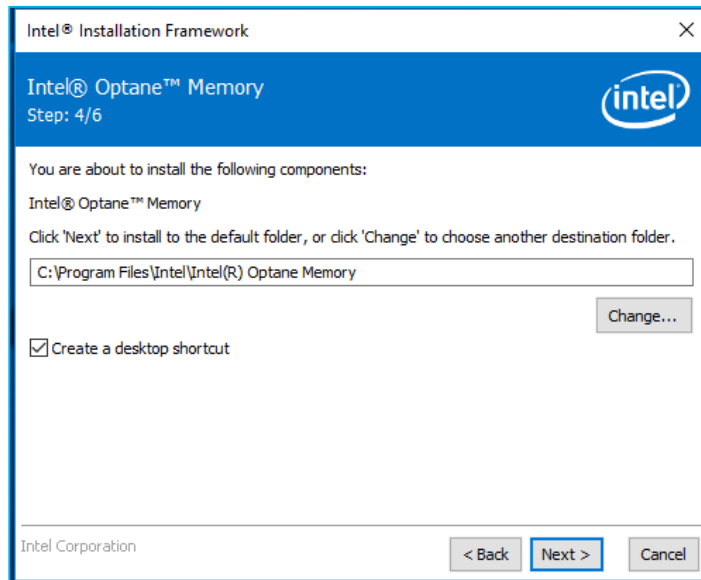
Intel® Installation Framework

×

Intel® Optane™ Memory
Step: 4/6

intel

You are about to install the following components:

Intel® Optane™ Memory

Click 'Next' to install to the default folder, or click 'Change' to choose another destination folder.

C:\Program Files\Intel\Intel(R) Optane Memory

Change...

☑ Create a desktop shortcut

Intel Corporation

< Back

Next >

Cancel